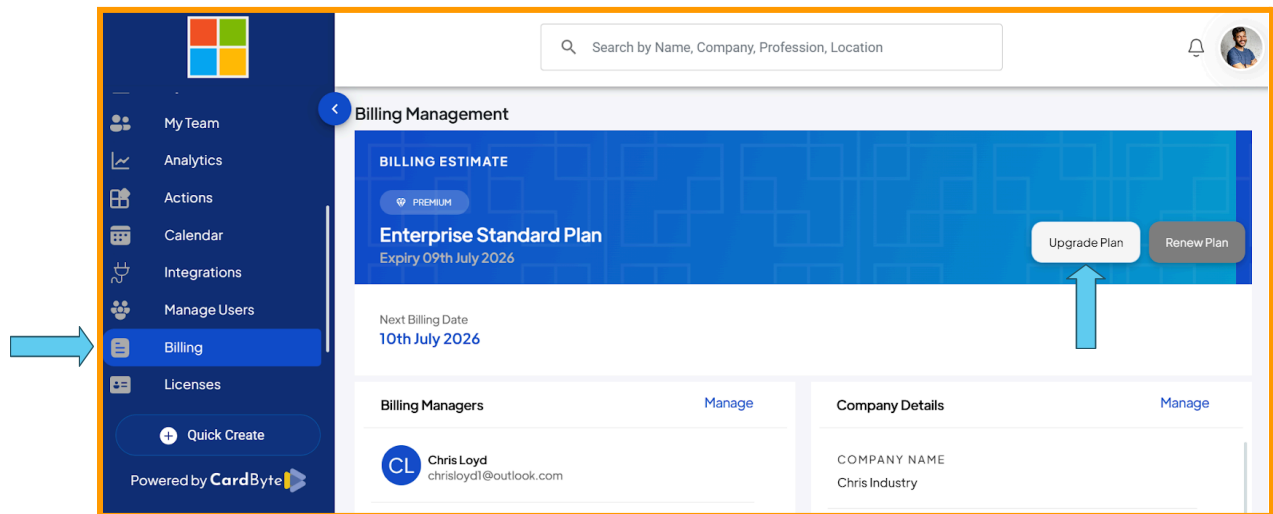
My Team
Analytics
Actions
Calendar
Integrations
Manage Users
Billing
Licenses
Quick Create
Powered by CardByte

Search by Name, Company, Profession, Location

Billing Management

BILLING ESTIMATE
PREMIUM
Enterprise Standard Plan
Expiry 09th July 2026
Upgrade Plan
Renew Plan

Next Billing Date
10th July 2026

Billing Managers
Manage
CL
Chris Loyd
chrisloyd1@outlook.com

Company Details
Manage
COMPANY NAME
Chris Industry